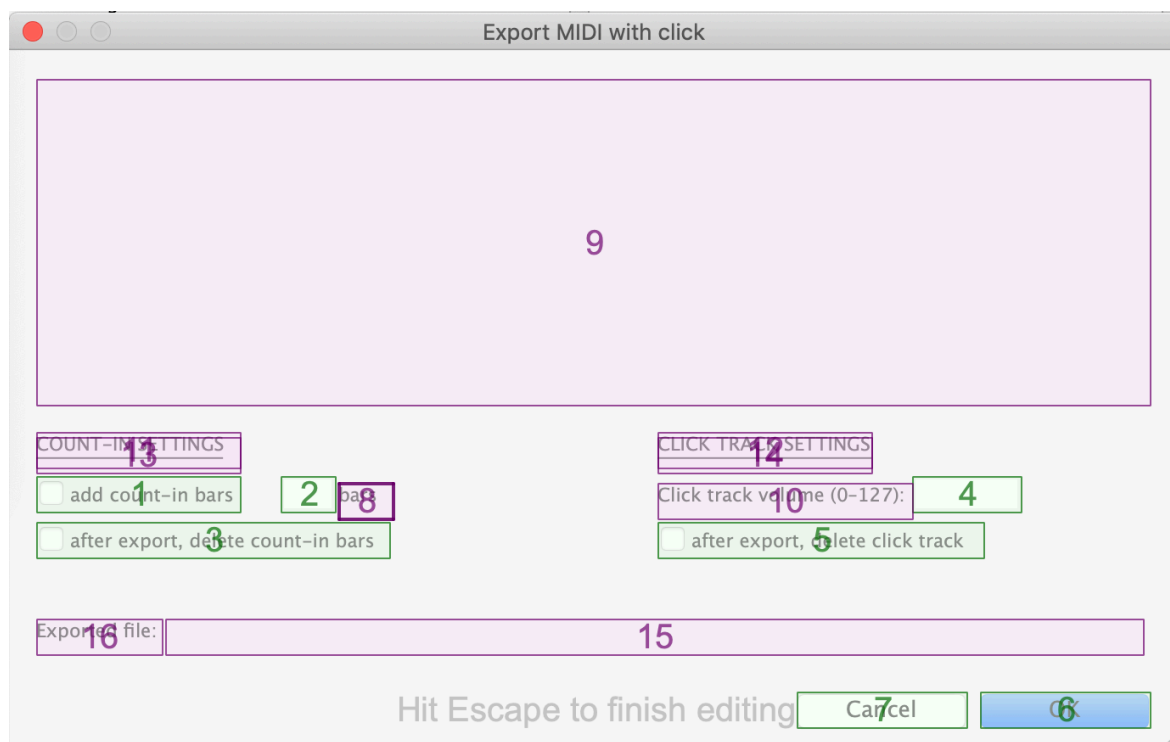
Export MIDI with click

9

COUNT-IN SETTINGS 13

CLICK TRACK SETTINGS 14

add count-in bars 1

2

bars 8

Click track volume (0-127): 10

4

after export, delete count-in bars 3

after export, delete click track 5

Exported file: 16

15

Hit Escape to finish editing

Cancel 7

OK 6